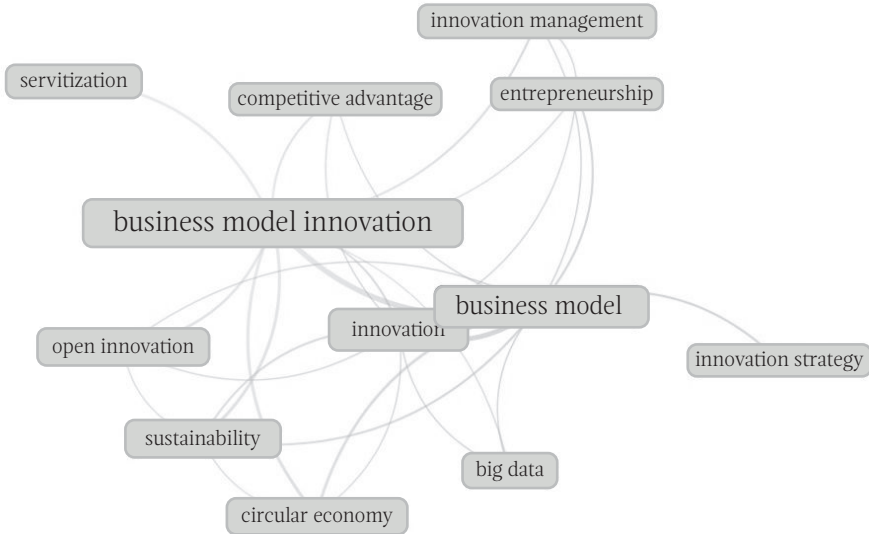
innovation management

servitization

competitive advantage

entrepreneurship

business model innovation

business model

innovation

open innovation

innovation strategy

sustainability

big data

circular economy